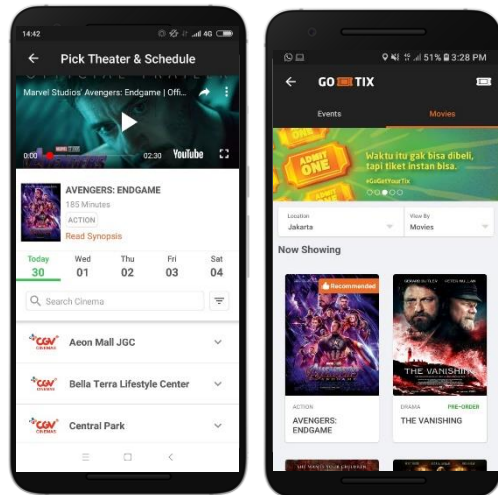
14:42

Pick Theater & Schedule

Marvel Studios' Avengers: Endgame | Offi...

0:00

02:30

YouTube

AVENGERS: ENDGAME

185 Minutes

ACTION

Read Synopsis

| Today | Wed | Thu | Fri | Sat |
|---|---|---|---|---|
| 30 | 01 | 02 | 03 | 04 |

Search Cinema

CGV CINEMAS Aeon Mall JGC

CGV CINEMAS Bella Terra Lifestyle Center

CGV CINEMAS Central Park

51% 3:28 PM

GO TIX

Events

Movies

ADMIT ONE

Waktu itu gak bisa dibeli, tapi tiket instan bisa.

#GoGetYourTix

Location

Jakarta

View By

Movies

Now Showing

Recommended

AVENGERS ENDGAME

ACTION

AVENGERS: ENDGAME

THE VANISHING

DRAMA

PRE-ORDER

THE VANISHING